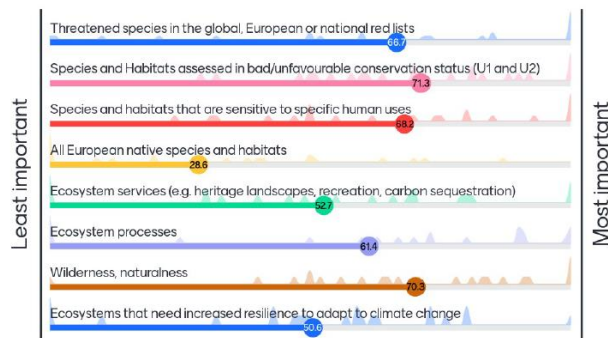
Least important

Threatened species in the global, European or national red lists
66.7

Species and Habitats assessed in bad/unfavourable conservation status (U1 and U2)
71.3

Species and habitats that are sensitive to specific human uses
68.2

All European native species and habitats
28.6

Ecosystem services (e.g. heritage landscapes, recreation, carbon sequestration)
52.7

Ecosystem processes
61.4

Wilderness, naturalness
70.3

Ecosystems that need increased resilience to adapt to climate change
50.6

Most important